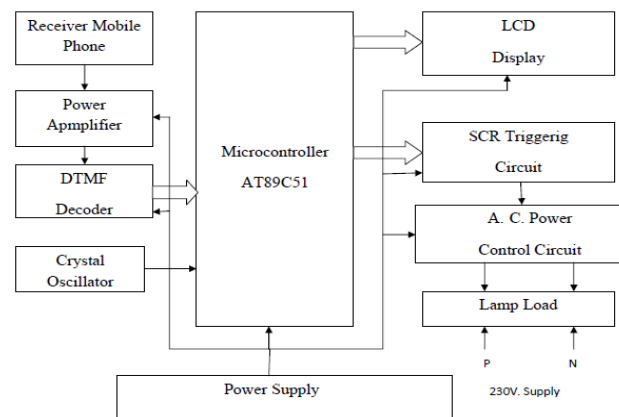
Receiver Mobile Phone

Power Apmplifier

DTMF Decoder

Crystal Oscillator

Microcontroller AT89C51

LCD Display

SCR Triggerig Circuit

A. C. Power Control Circuit

Lamp Load

P

N

230V. Supply

Power Supply